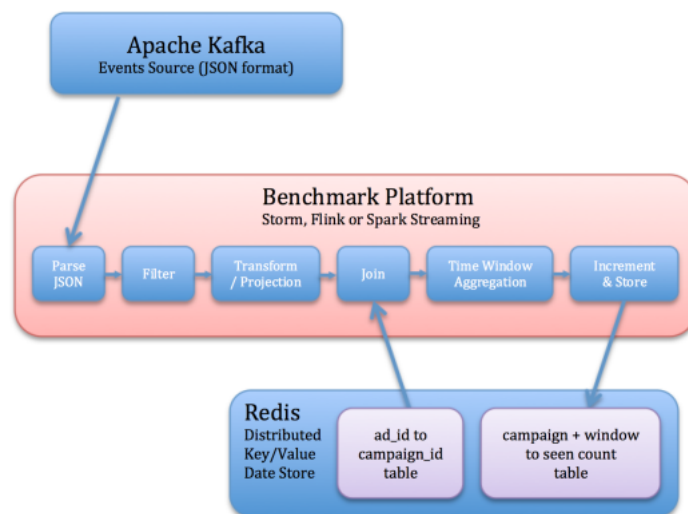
Apache Kafka
Events Source (JSON format)

Benchmark Platform
Storm, Flink or Spark Streaming

Parse JSON

Filter

Transform / Projection

Join

Time Window Aggregation

Increment & Store

Redis
Distributed Key/Value Date Store

ad_id to campaign_id table

campaign + window to seen count table